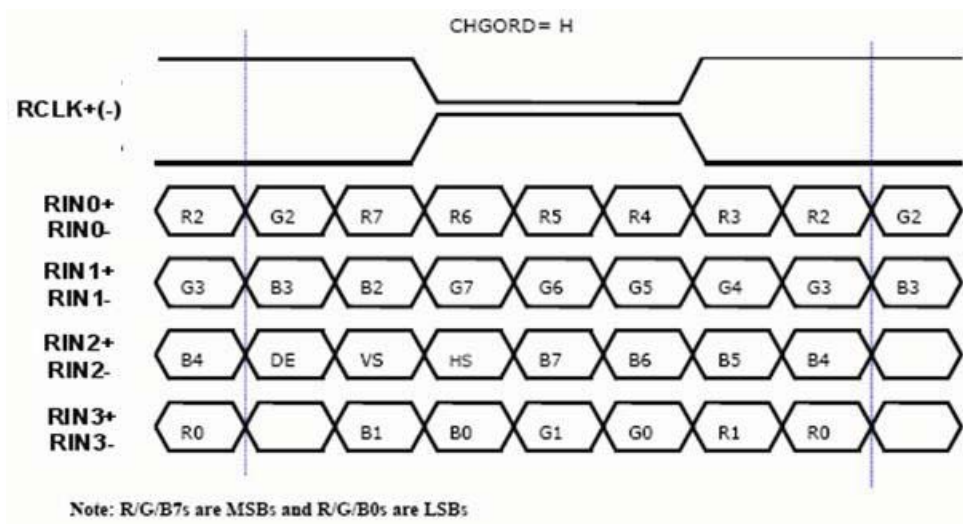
CHGORD= H

RCLK+(-)

RIN0+
RIN0-

R2 G2 R7 R6 R5 R4 R3 R2 G2

RIN1+
RIN1-

G3 B3 B2 G7 G6 G5 G4 G3 B3

RIN2+
RIN2-

B4 DE VS HS B7 B6 B5 B4

RIN3+
RIN3-

R0 B1 B0 G1 G0 R1 R0

Note: R/G/B7s are MSBs and R/G/B0s are LSBs